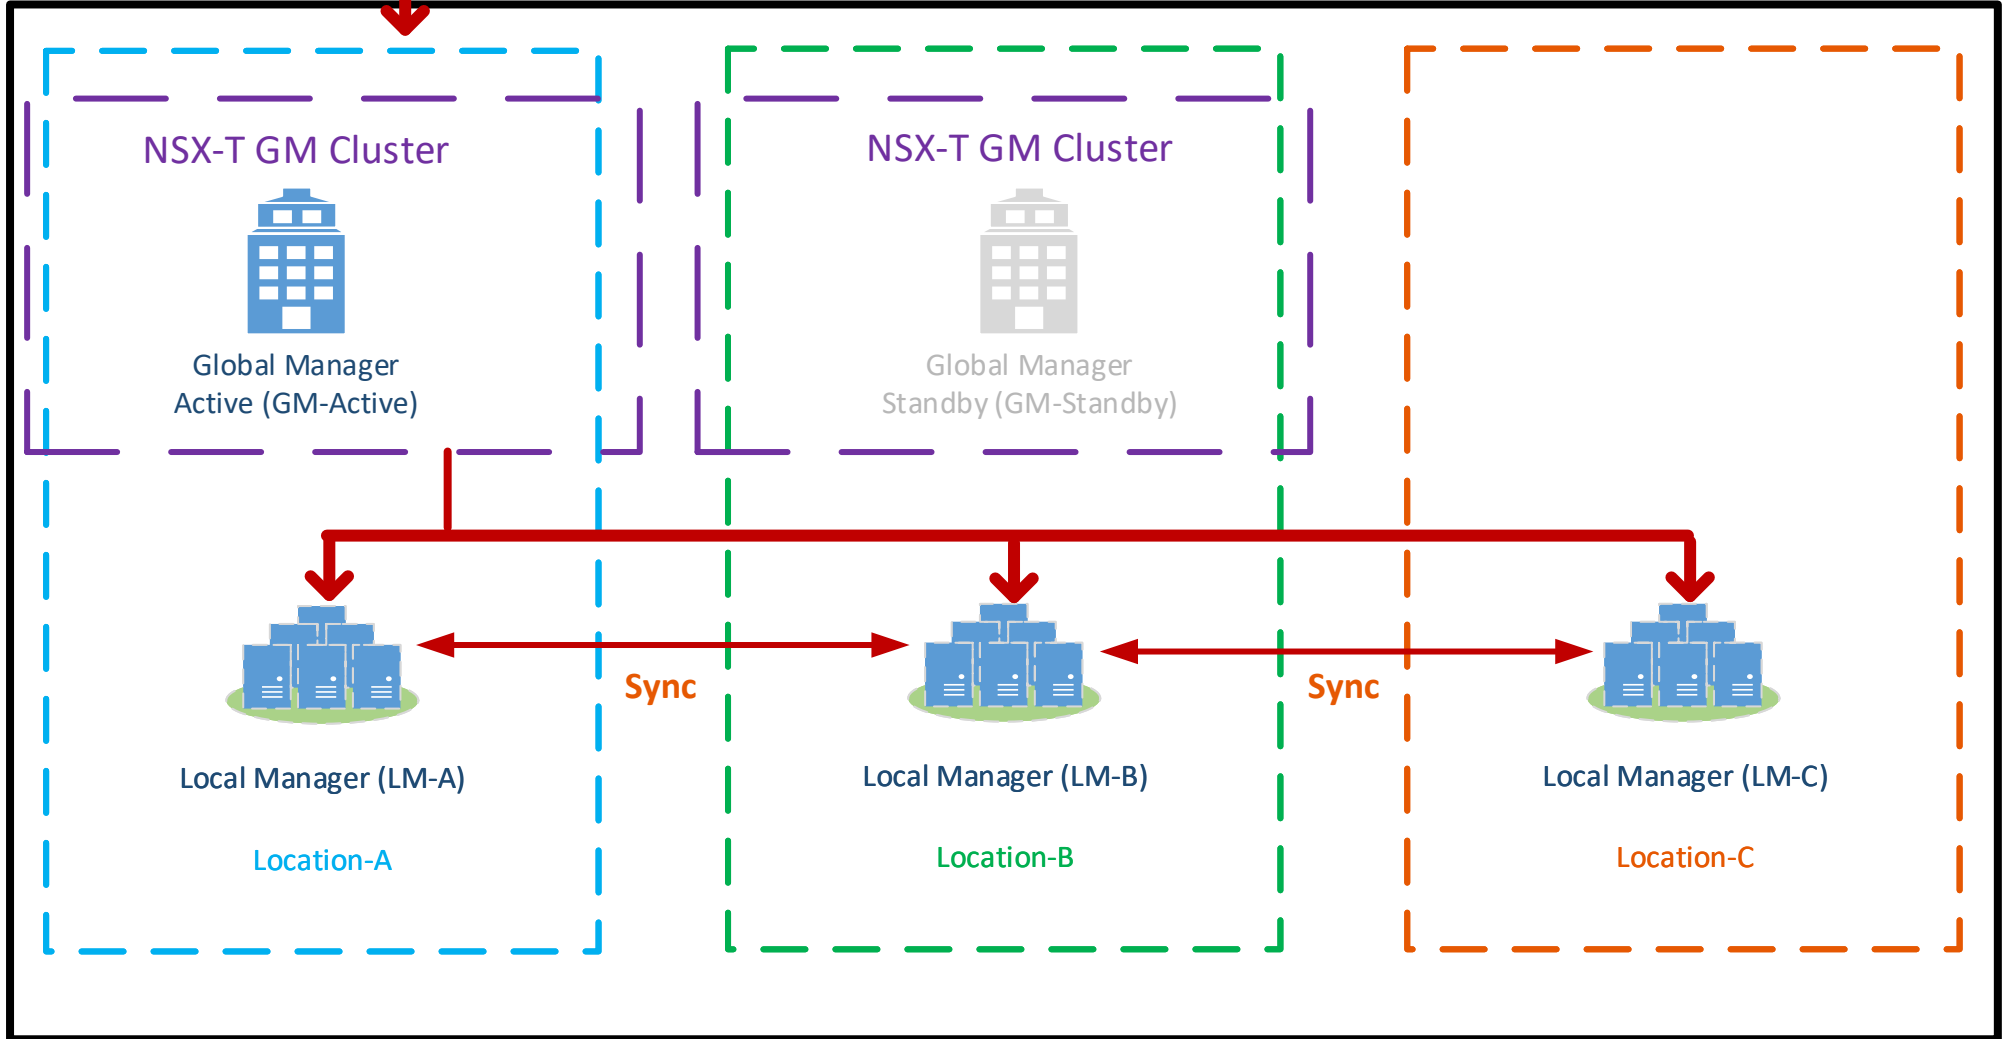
NSX-T GM Cluster

Global Manager
Active (GM-Active)

NSX-T GM Cluster

Global Manager
Standby (GM-Standby)

Sync

Sync

Local Manager (LM-A)

Location-A

Local Manager (LM-B)

Location-B

Local Manager (LM-C)

Location-C